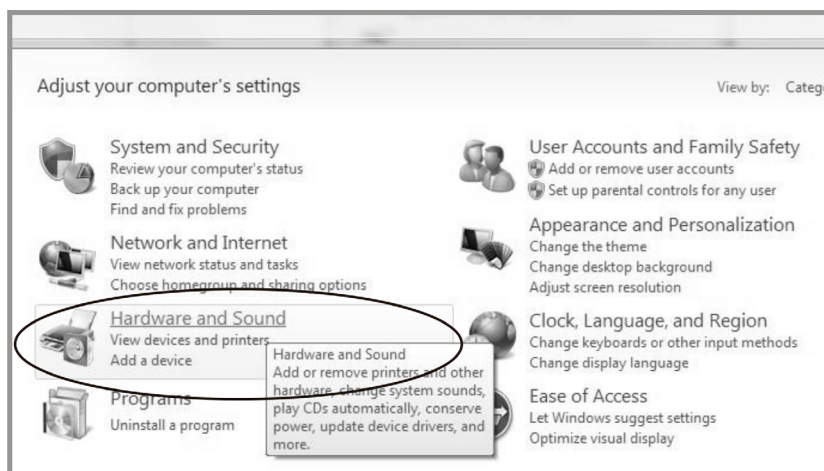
Adjust your computer's settings

View by: Categ

System and Security
Review your computer's status
Back up your computer
Find and fix problems

Network and Internet
View network status and tasks
Choose homegroup and sharing options

Hardware and Sound
View devices and printers
Add a device

Programs
Uninstall a program

Hardware and Sound
Add or remove printers and other hardware, change system sounds, play CDs automatically, conserve power, update device drivers, and more.

User Accounts and Family Safety
Add or remove user accounts
Set up parental controls for any user

Appearance and Personalization
Change the theme
Change desktop background
Adjust screen resolution

Clock, Language, and Region
Change keyboards or other input methods
Change display language

Ease of Access
Let Windows suggest settings
Optimize visual display